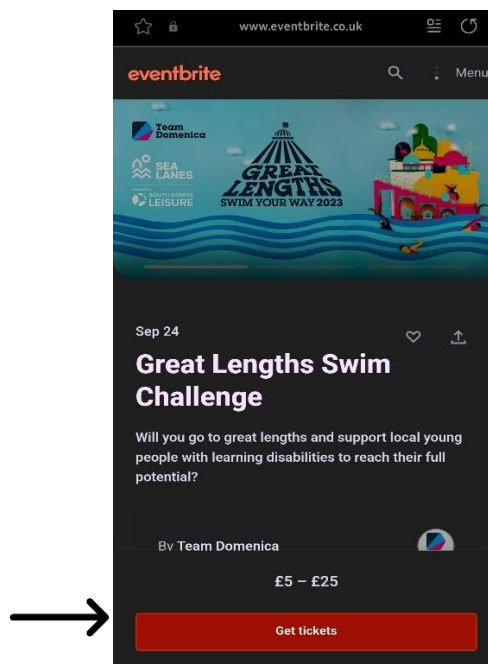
www.eventbrite.co.uk

eventbrite

Menu

Team Domenica

SEA LANES

SOUTH DOWNS LEISURE

GREAT LENGTHS SWIM YOUR WAY 2023

Sep 24

Great Lengths Swim Challenge

Will you go to great lengths and support local young people with learning disabilities to reach their full potential?

By Team Domenica

£5 – £25

Get tickets